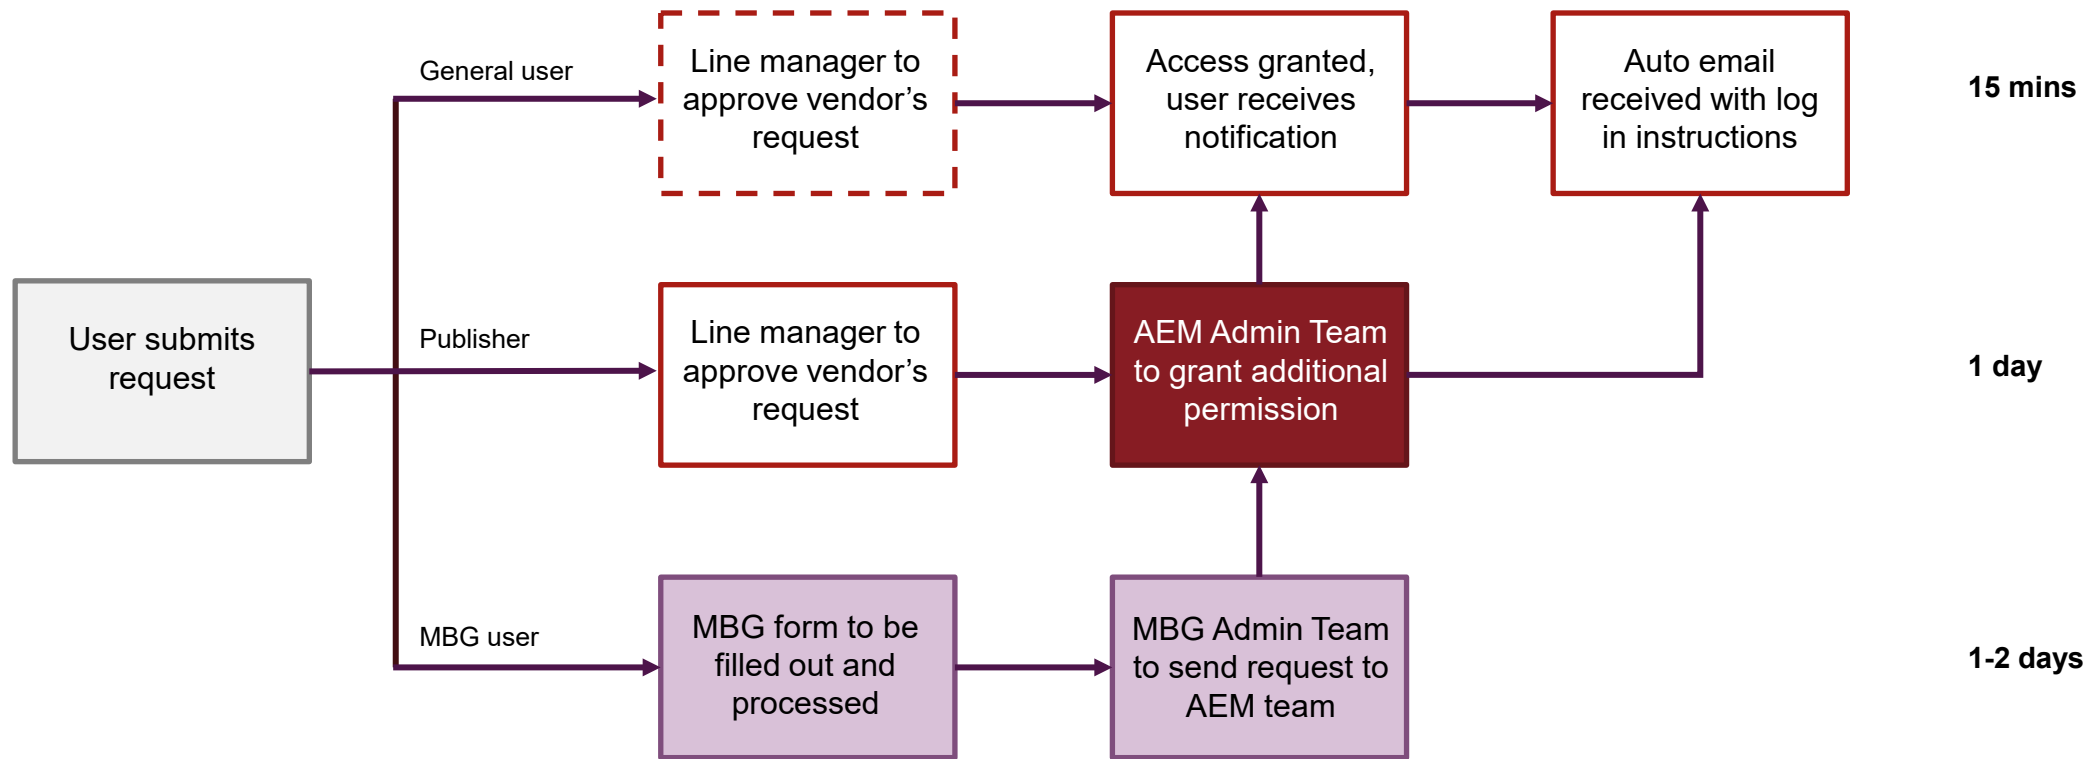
General user

Line manager to approve vendor’s request

Access granted, user receives notification

Auto email received with log in instructions

15 mins

User submits request

Publisher

Line manager to approve vendor’s request

AEM Admin Team to grant additional permission

1 day

MBG user

MBG form to be filled out and processed

MBG Admin Team to send request to AEM team

1-2 days